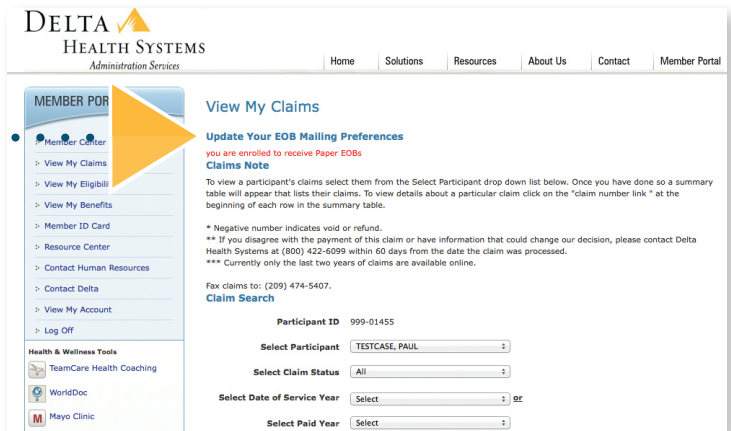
DELTA
HEALTH SYSTEMS
Administration Services

Home | Solutions | Resources | About Us | Contact | Member Portal

MEMBER POR

Member Center
View My Claims
View My Eligibili
View My Benefits
Member ID Card
Resource Center
Contact Human Resources
Contact Delta
View My Account
Log Off

Health & Wellness Tools
TeamCare Health Coaching
WorldDoc
Mayo Clinic

View My Claims

Update Your EOB Mailing Preferences
you are enrolled to receive Paper EOBs

Claims Note
To view a participant's claims select them from the Select Participant drop down list below. Once you have done so a summary table will appear that lists their claims. To view details about a particular claim click on the "claim number link " at the beginning of each row in the summary table.

* Negative number indicates void or refund.
** If you disagree with the payment of this claim or have information that could change our decision, please contact Delta Health Systems at (800) 422-6099 within 60 days from the date the claim was processed.
*** Currently only the last two years of claims are available online.

Fax claims to: (209) 474-5407.

Claim Search

Participant ID 999-01455
Select Participant TESTCASE, PAUL
Select Claim Status All
Select Date of Service Year Select or
Select Paid Year Select